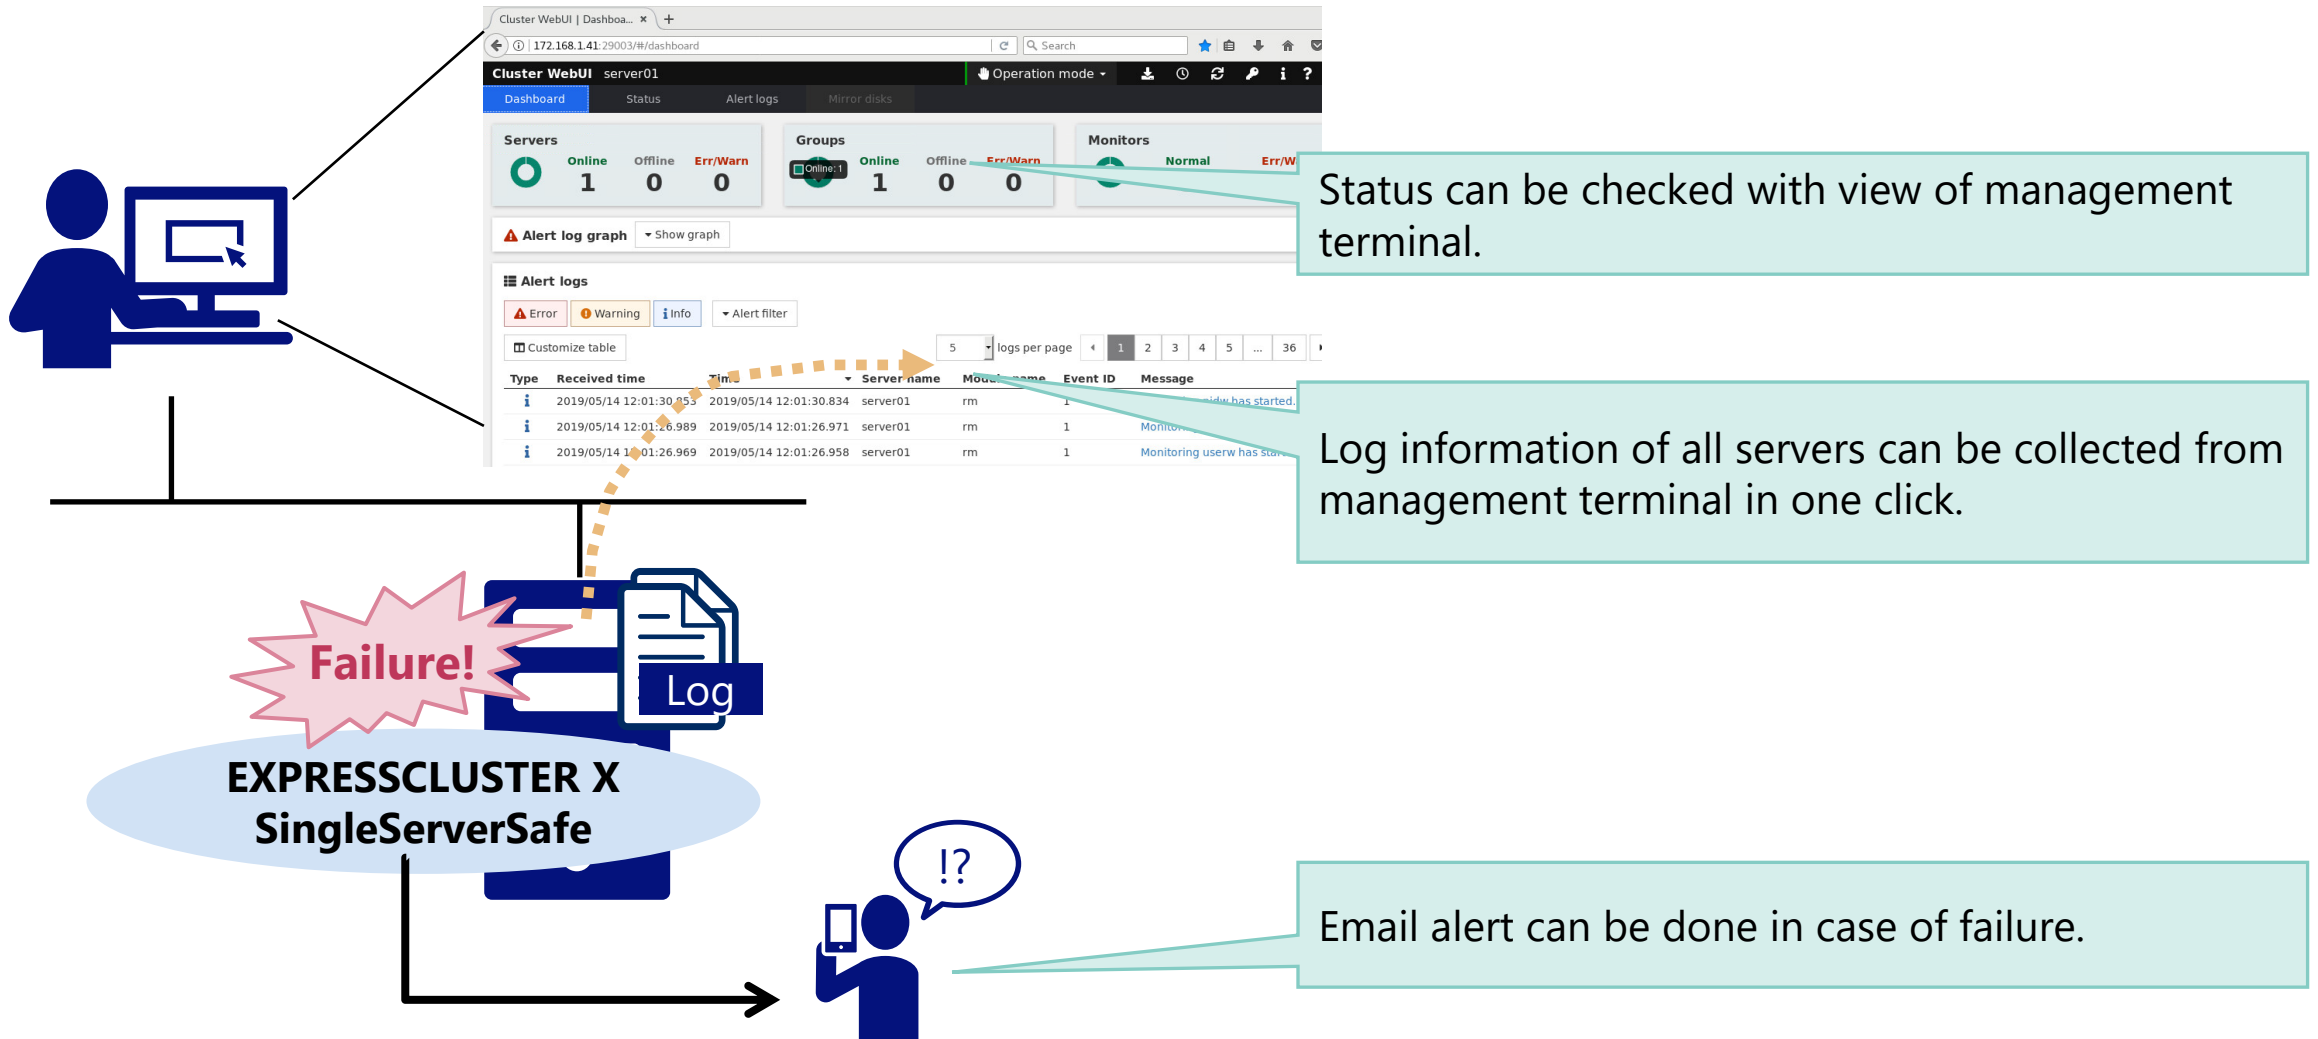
Cluster WebUI | Dashboa... × +

172.168.1.41:29003/#/dashboard

Search

Cluster WebUI server01

Operation mode

Dashboard Status Alert logs Mirror disks

Servers

Online 1 Offline 0 Err/Warn 0

Groups

Online: 1

Online 1 Offline 0 Err/Warn 0

Monitors

Normal Err/W

Alert log graph

Show graph

Alert logs

Error Warning Info Alert filter

Customize table

5 logs per page 1 2 3 4 5 ... 36

| Type | Received time | Time | Server name | Module name | Event ID | Message |
|---|---|---|---|---|---|---|
| i | 2019/05/14 12:01:30.853 | 2019/05/14 12:01:30.834 | server01 | rm | 1 | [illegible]idw has started. |
| i | 2019/05/14 12:01:26.989 | 2019/05/14 12:01:26.971 | server01 | rm | 1 | Monito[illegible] |
| i | 2019/05/14 12:01:26.969 | 2019/05/14 12:01:26.958 | server01 | rm | 1 | Monitoring userw has star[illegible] |

Status can be checked with view of management terminal.

Log information of all servers can be collected from management terminal in one click.

Failure!

Log

EXPRESSCLUSTER X SingleServerSafe

!?

Email alert can be done in case of failure.